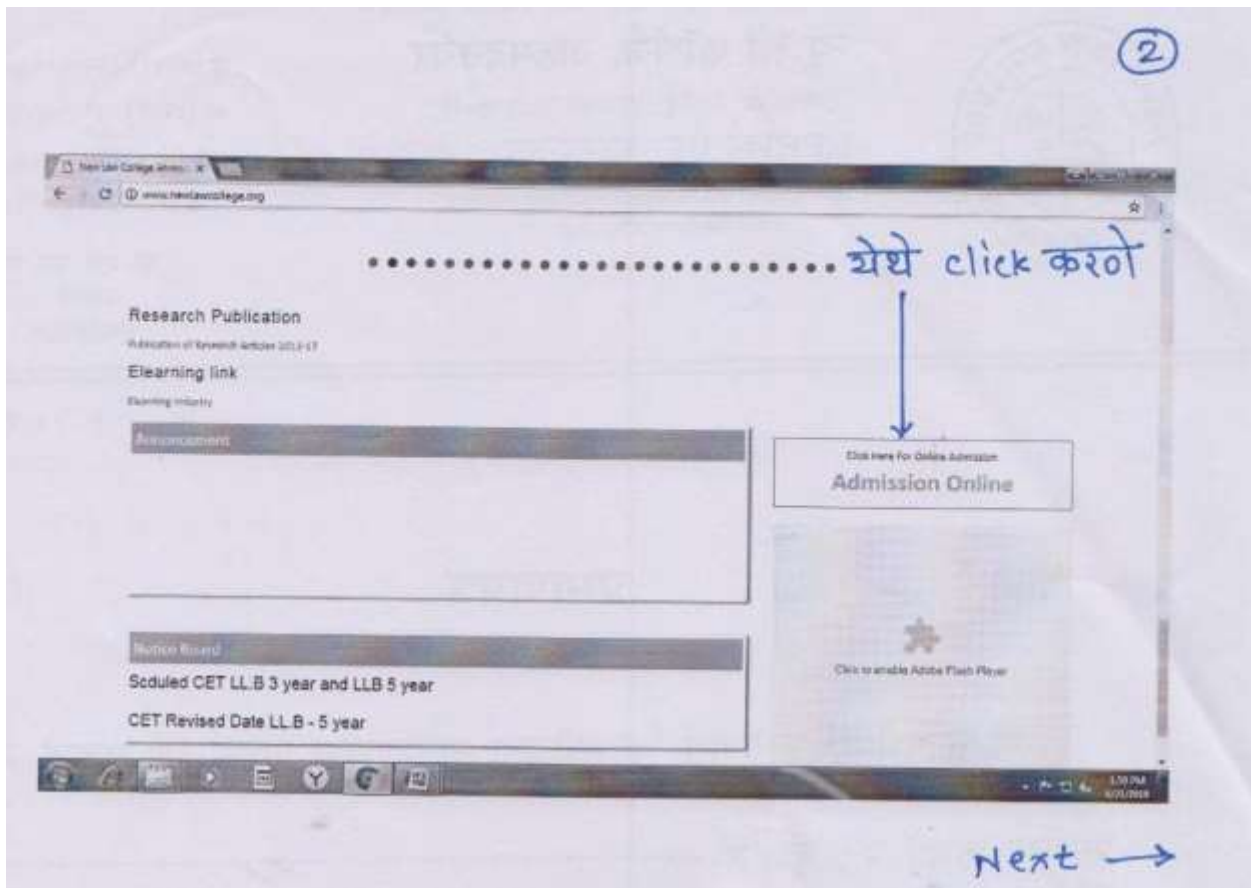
②

New Law College Admis... ×

www.newlawcollege.org

.......................... येथे click करणे

Research Publication

Publication of Research Articles 2013-17

Elearning link

Elearning Industry

Announcement

Click Here For Online Admission

Admission Online

Notice Board

Scduled CET LL.B 3 year and LLB 5 year

CET Revised Date LL.B - 5 year

Click to enable Adobe Flash Player

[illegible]

Next →